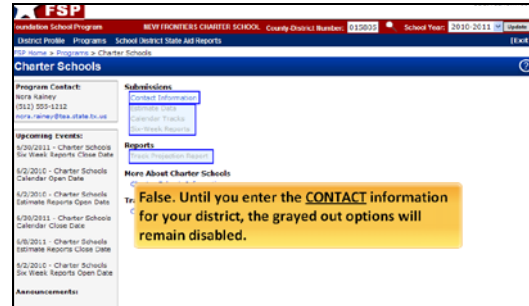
FSP

Foundation School Program NEW FRONTIERS CHARTER SCHOOL County-District Number: 015805 School Year: 2010-2011 Update

District Profile Programs School District State Aid Reports Exit

FSP Home > Programs > Charter Schools

Charter Schools

Program Contact:
Nora Rainey
(512) 555-1212
nora.rainey@tea.state.tx.us

Upcoming Events:

6/20/2011 - Charter Schools Six Week Reports Close Date

6/2/2010 - Charter Schools Calendar Open Date

6/2/2010 - Charter Schools Estimate Reports Open Date

6/30/2011 - Charter Schools Calendar Close Date

6/8/2011 - Charter Schools Estimate Reports Close Date

6/2/2010 - Charter Schools Six Week Reports Open Date

Announcements:

Submissions
Contact Information
Estimate Data
Calendar Tracks
Six-Week Reports

Reports
Press Projection Report

More About Charter Schools

False. Until you enter the CONTACT information for your district, the grayed out options will remain disabled.